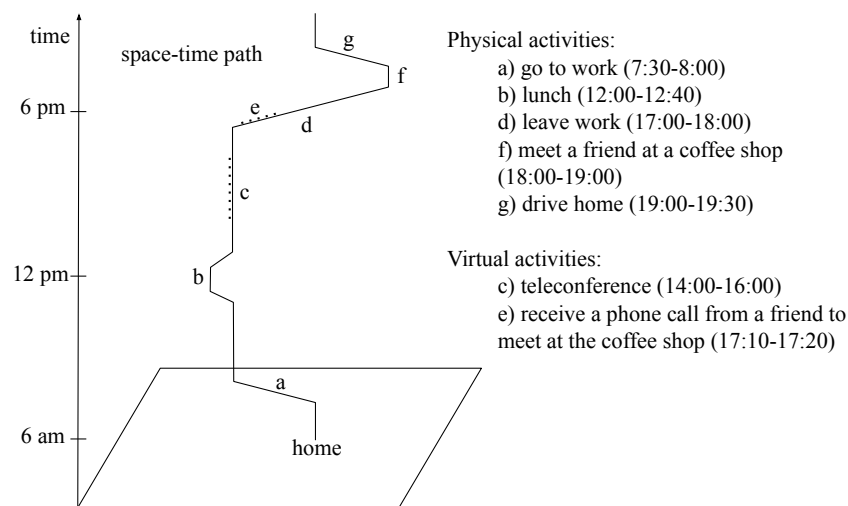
time

space-time path

g

f

6 pm

e

d

c

12 pm

b

a

6 am

home

Physical activities:
a) go to work (7:30-8:00)
b) lunch (12:00-12:40)
d) leave work (17:00-18:00)
f) meet a friend at a coffee shop (18:00-19:00)
g) drive home (19:00-19:30)

Virtual activities:
c) teleconference (14:00-16:00)
e) receive a phone call from a friend to meet at the coffee shop (17:10-17:20)